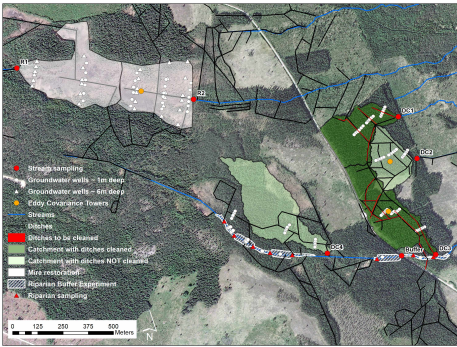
R1
R2
DC1
DC2
DC4
Buffer
DC3

Stream sampling
Groundwater wells – 1m deep
Groundwater wells – 6m deep
Eddy Covariance Towers
Streams
Ditches
Ditches to be cleaned
Catchment with ditches cleaned
Catchment with ditches NOT cleaned
Mire restoration
Riparian Buffer Experiment
Riparian sampling

0 125 250 375 500 Meters
N